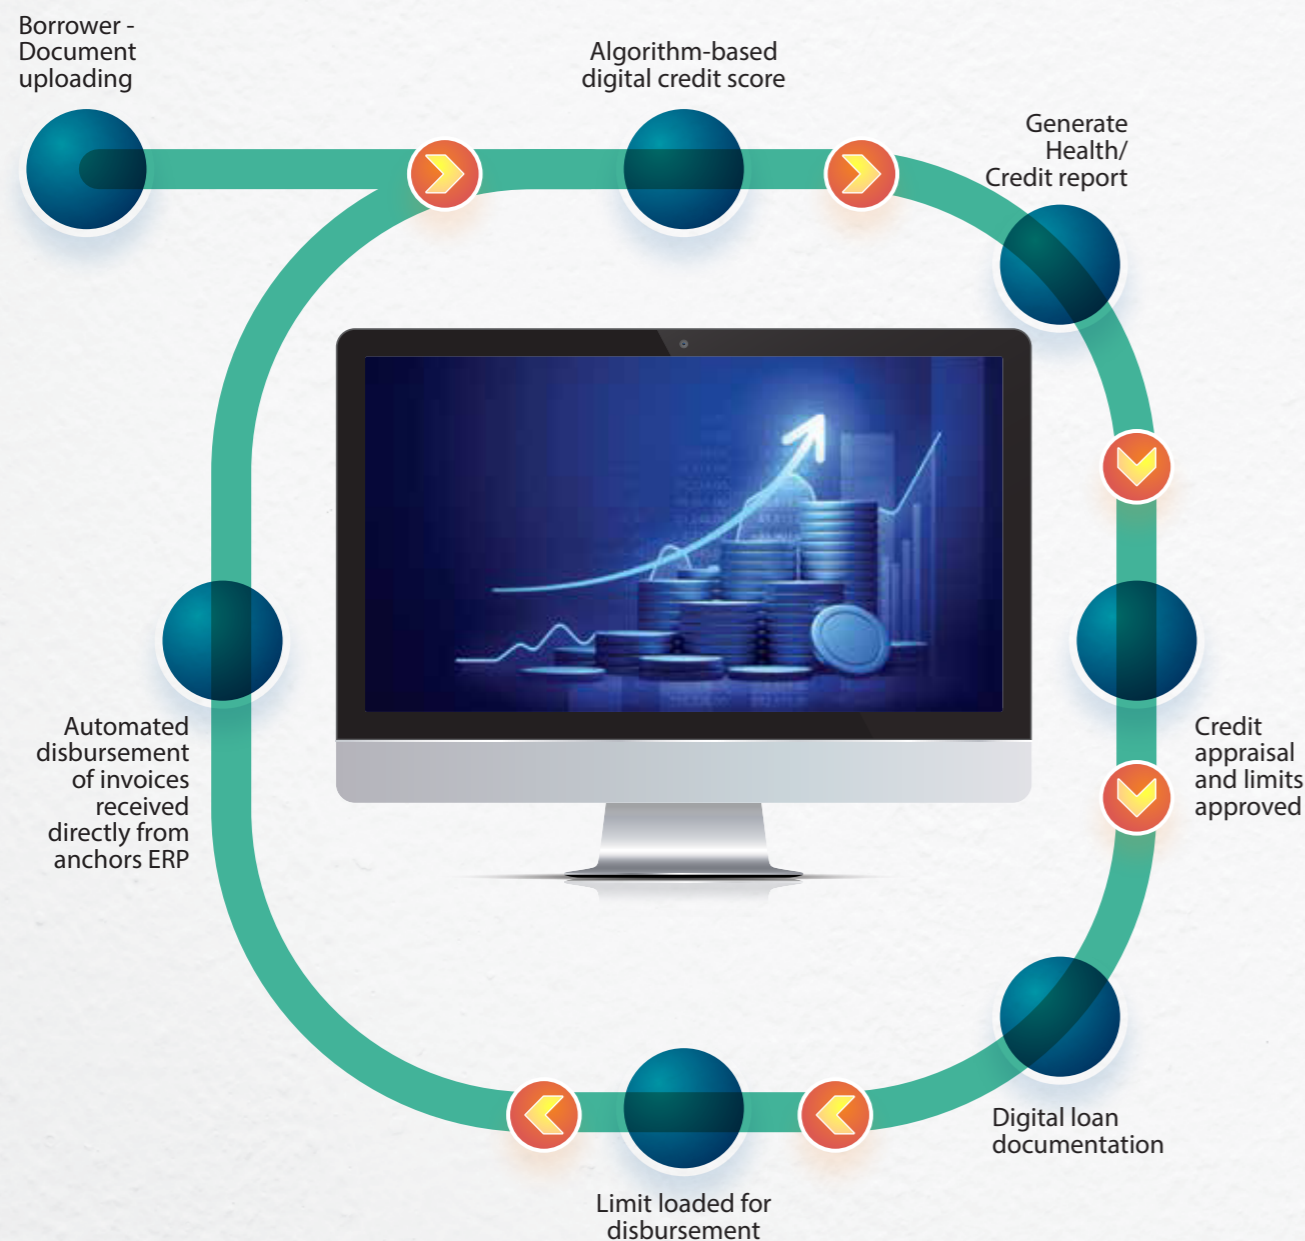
Borrower - Document uploading

Algorithm-based digital credit score

Generate Health/ Credit report

Credit appraisal and limits approved

Digital loan documentation

Limit loaded for disbursement

Automated disbursement of invoices received directly from anchors ERP